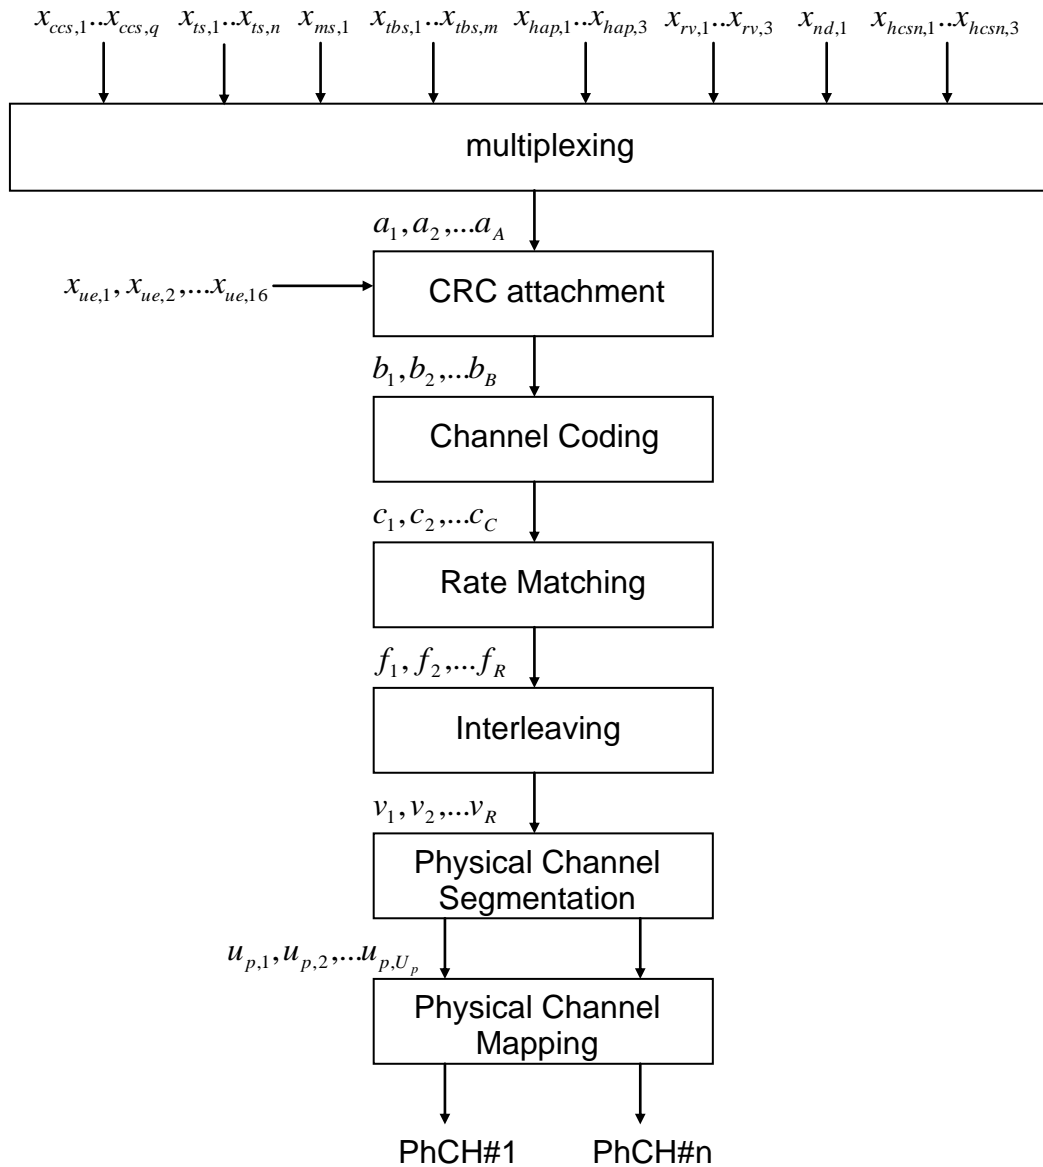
$x_{ccs,1}..x_{ccs,q}$ $x_{ts,1}..x_{ts,n}$ $x_{ms,1}$ $x_{tbs,1}..x_{tbs,m}$ $x_{hap,1}..x_{hap,3}$ $x_{rv,1}..x_{rv,3}$ $x_{nd,1}$ $x_{hcsn,1}..x_{hcsn,3}$

multiplexing

$a_1, a_2, ...a_A$

$x_{ue,1}, x_{ue,2}, ...x_{ue,16}$

CRC attachment

$b_1, b_2, ...b_B$

Channel Coding

$c_1, c_2, ...c_C$

Rate Matching

$f_1, f_2, ...f_R$

Interleaving

$v_1, v_2, ...v_R$

Physical Channel Segmentation

$u_{p,1}, u_{p,2}, ...u_{p,U_p}$

Physical Channel Mapping

PhCH#1 PhCH#n